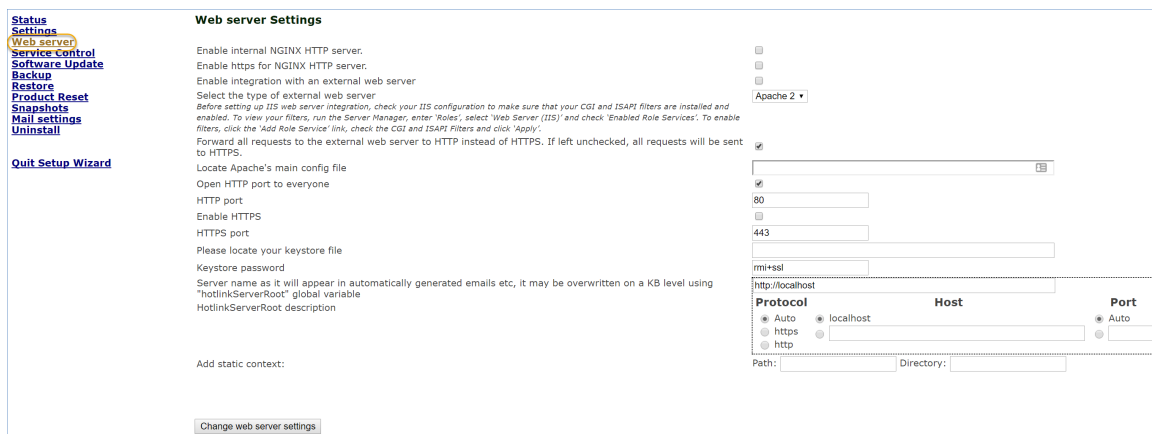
Status
Settings
Web server
Service Control
Software Update
Backup
Restore
Product Reset
Snapshots
Mail settings
Uninstall

Quit Setup Wizard

Web server Settings

Enable internal NGINX HTTP server.
Enable https for NGINX HTTP server.
Enable integration with an external web server
Select the type of external web server
Before setting up IIS web server integration, check your IIS configuration to make sure that your CGI and ISAPI filters are installed and enabled. To view your filters, run the Server Manager, enter 'Roles', select 'Web Server (IIS)' and check 'Enabled Role Services'. To enable filters, click the 'Add Role Service' link, check the CGI and ISAPI Filters and click 'Apply'.
Apache 2
Forward all requests to the external web server to HTTP instead of HTTPS. If left unchecked, all requests will be sent to HTTPS.
Locate Apache's main config file
Open HTTP port to everyone
HTTP port
80
Enable HTTPS
HTTPS port
443
Please locate your keystore file
Keystore password
rmi+ssl
Server name as it will appear in automatically generated emails etc, it may be overwritten on a KB level using "hotlinkServerRoot" global variable
http://localhost
HotlinkServerRoot description

| Protocol | Host | Port |
|---|---|---|
| Auto | localhost | Auto |
| https | | |
| http | | |

Add static context:
Path:
Directory:

Change web server settings